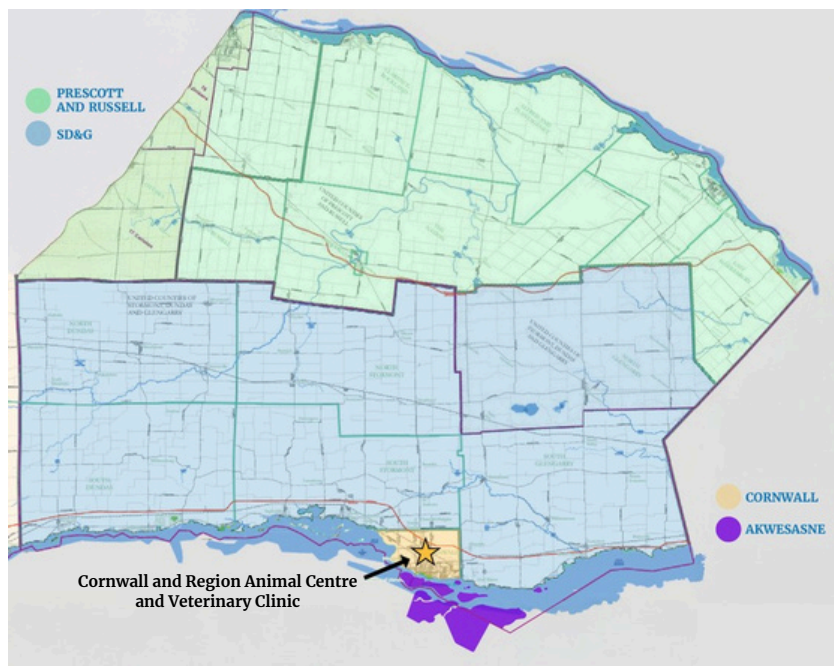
PRESCOTT AND RUSSELL

SD&G

UNITED COUNTIES OF STORMONT, DUNDAS AND GLENGARRY

NORTH DUNDAS

NORTH STORMONT

SOUTH DUNDAS

SOUTH STORMONT

SOUTH GLENGARRY

CORNWALL

AKWESASNE

Cornwall and Region Animal Centre and Veterinary Clinic